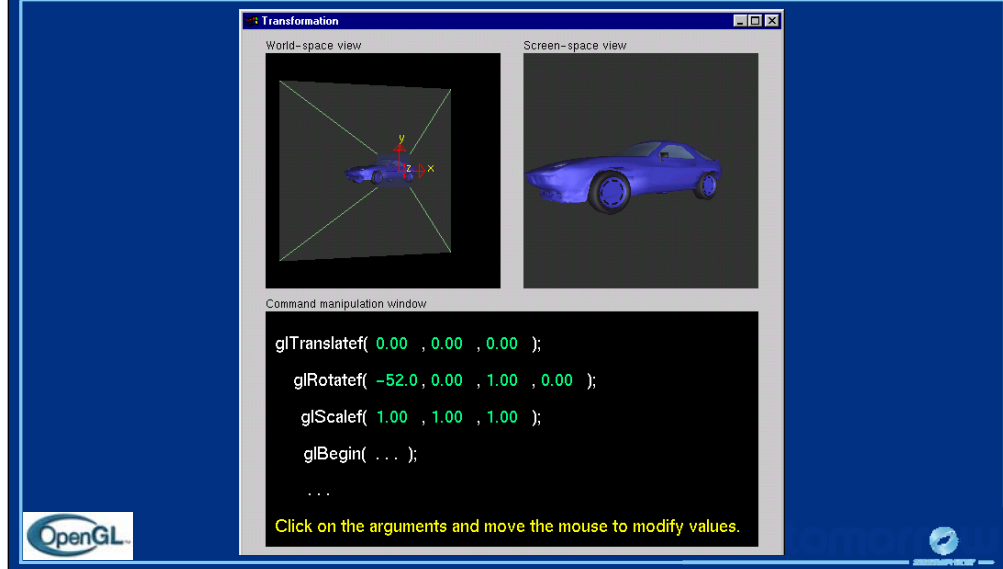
Transformation

World-space view

Screen-space view

y
z
x

Command manipulation window

glTranslatef( 0.00 , 0.00 , 0.00 );

glRotatef( -52.0 , 0.00 , 1.00 , 0.00 );

glScalef( 1.00 , 1.00 , 1.00 );

glBegin( . . . );

. . .

Click on the arguments and move the mouse to modify values.

OpenGL